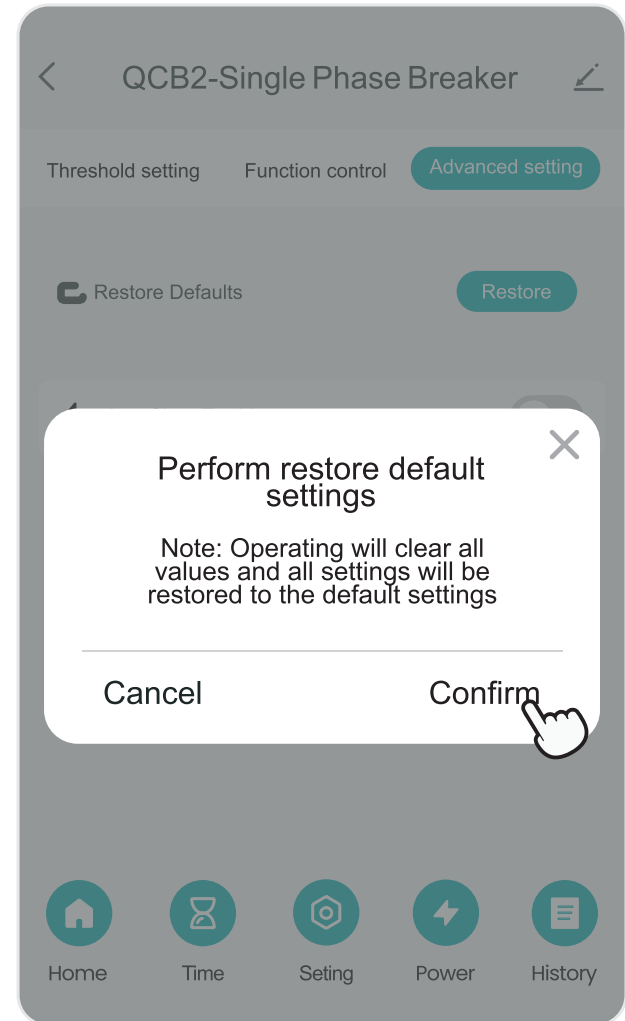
QCB2-Single Phase Breaker

Threshold setting Function control Advanced setting

Restore Defaults Restore

Perform restore default settings

Note: Operating will clear all values and all settings will be restored to the default settings

Cancel Confirm

Home Time Seting Power History